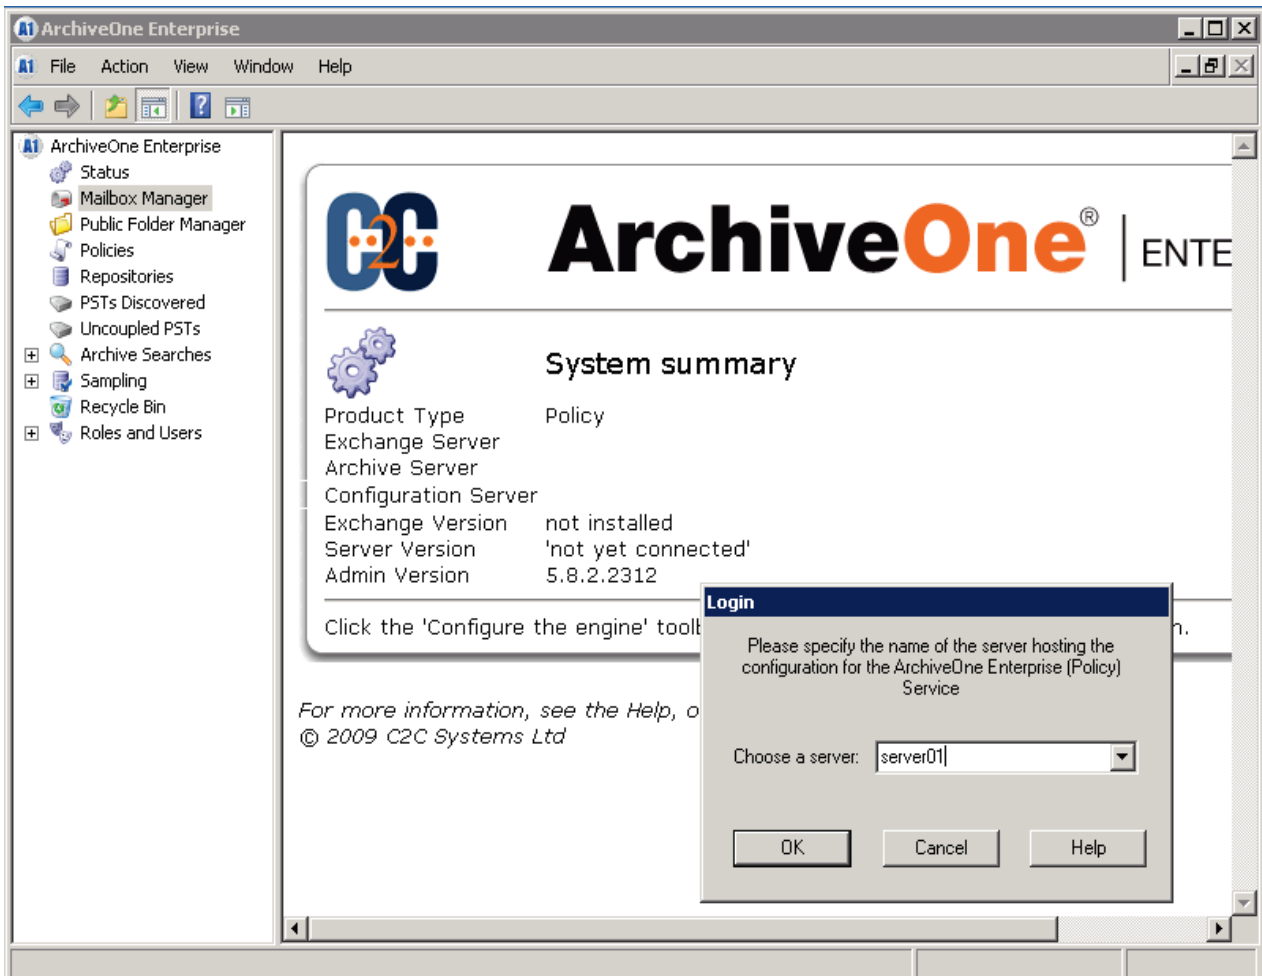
ArchiveOne Enterprise

File Action View Window Help

ArchiveOne Enterprise
Status
Mailbox Manager
Public Folder Manager
Policies
Repositories
PSTs Discovered
Uncoupled PSTs
Archive Searches
Sampling
Recycle Bin
Roles and Users

C2C

ArchiveOne® | ENTE

System summary

Product Type Policy
Exchange Server
Archive Server
Configuration Server
Exchange Version not installed
Server Version 'not yet connected'
Admin Version 5.8.2.2312

Click the 'Configure the engine' toolb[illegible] n.

For more information, see the Help, o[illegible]
© 2009 C2C Systems Ltd

Login

Please specify the name of the server hosting the configuration for the ArchiveOne Enterprise (Policy) Service

Choose a server: server01

OK Cancel Help